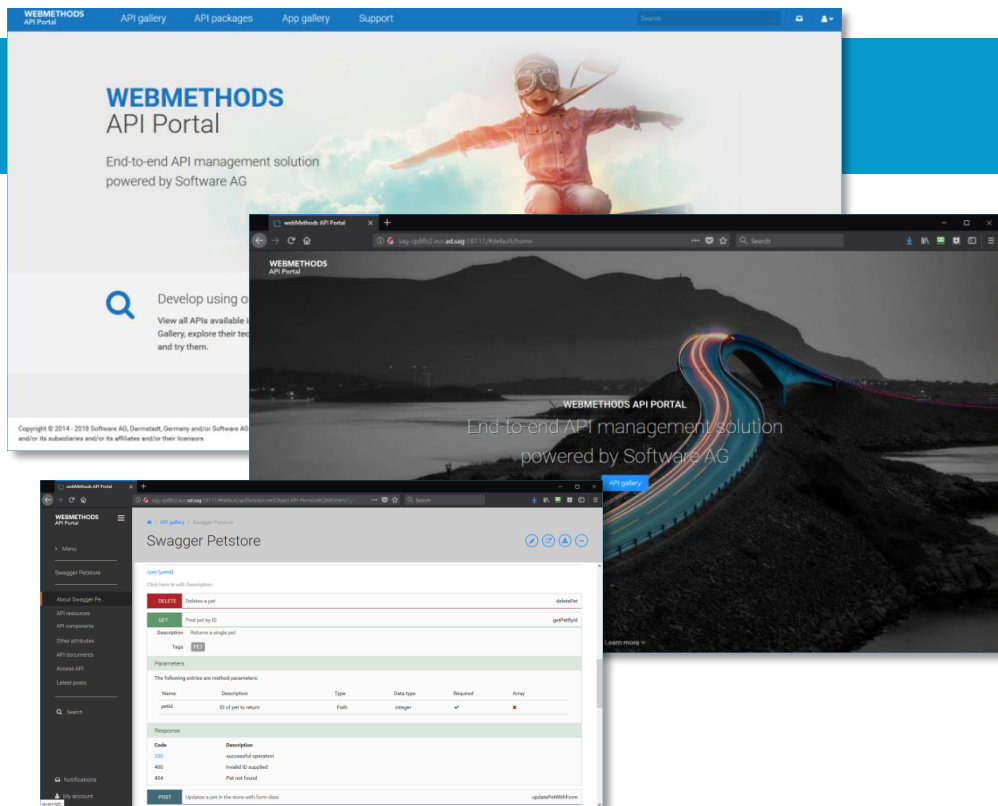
WEBMETHODS
API Portal

API gallery API packages App gallery Support

Search

WEBMETHODS
API Portal

End-to-end API management solution powered by Software AG

Develop using o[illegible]

View all APIs available i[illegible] Gallery, explore their tec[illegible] and try them.

Copyright © 2014 - 2018 Software AG, Darmstadt, Germany and/or Software AG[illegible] and/or its subsidiaries and/or its affiliates and/or their licensors.

webMethods API Portal

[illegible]:18111/#default/home

Search

WEBMETHODS
API Portal

WEBMETHODS API PORTAL

End-to-end API management solution powered by Software AG

API gallery

Learn more

webMethods API Portal

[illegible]

Search

WEBMETHODS
API Portal

> Menu

Swagger Petstore

About Swagger Pe...
API resources
API components
Other attributes
API documents
Access API
Latest posts

Search

Notifications
My account

API gallery / Swagger Petstore

Swagger Petstore

/pet/{petId}

Click here to edit Description.

DELETE Deletes a pet deletePet

GET Find pet by ID getPetById

Description Returns a single pet

Tags PET

Parameters

The following entries are method parameters:

| Name | Description | Type | Data type | Required | Array |
|---|---|---|---|---|---|
| petId | ID of pet to return | Path | integer | ✔ | ✖ |

Response

| Code | Description |
|---|---|
| 200 | successful operation |
| 400 | Invalid ID supplied |
| 404 | Pet not found |

POST Updates a pet in the store with form data updatePetWithForm